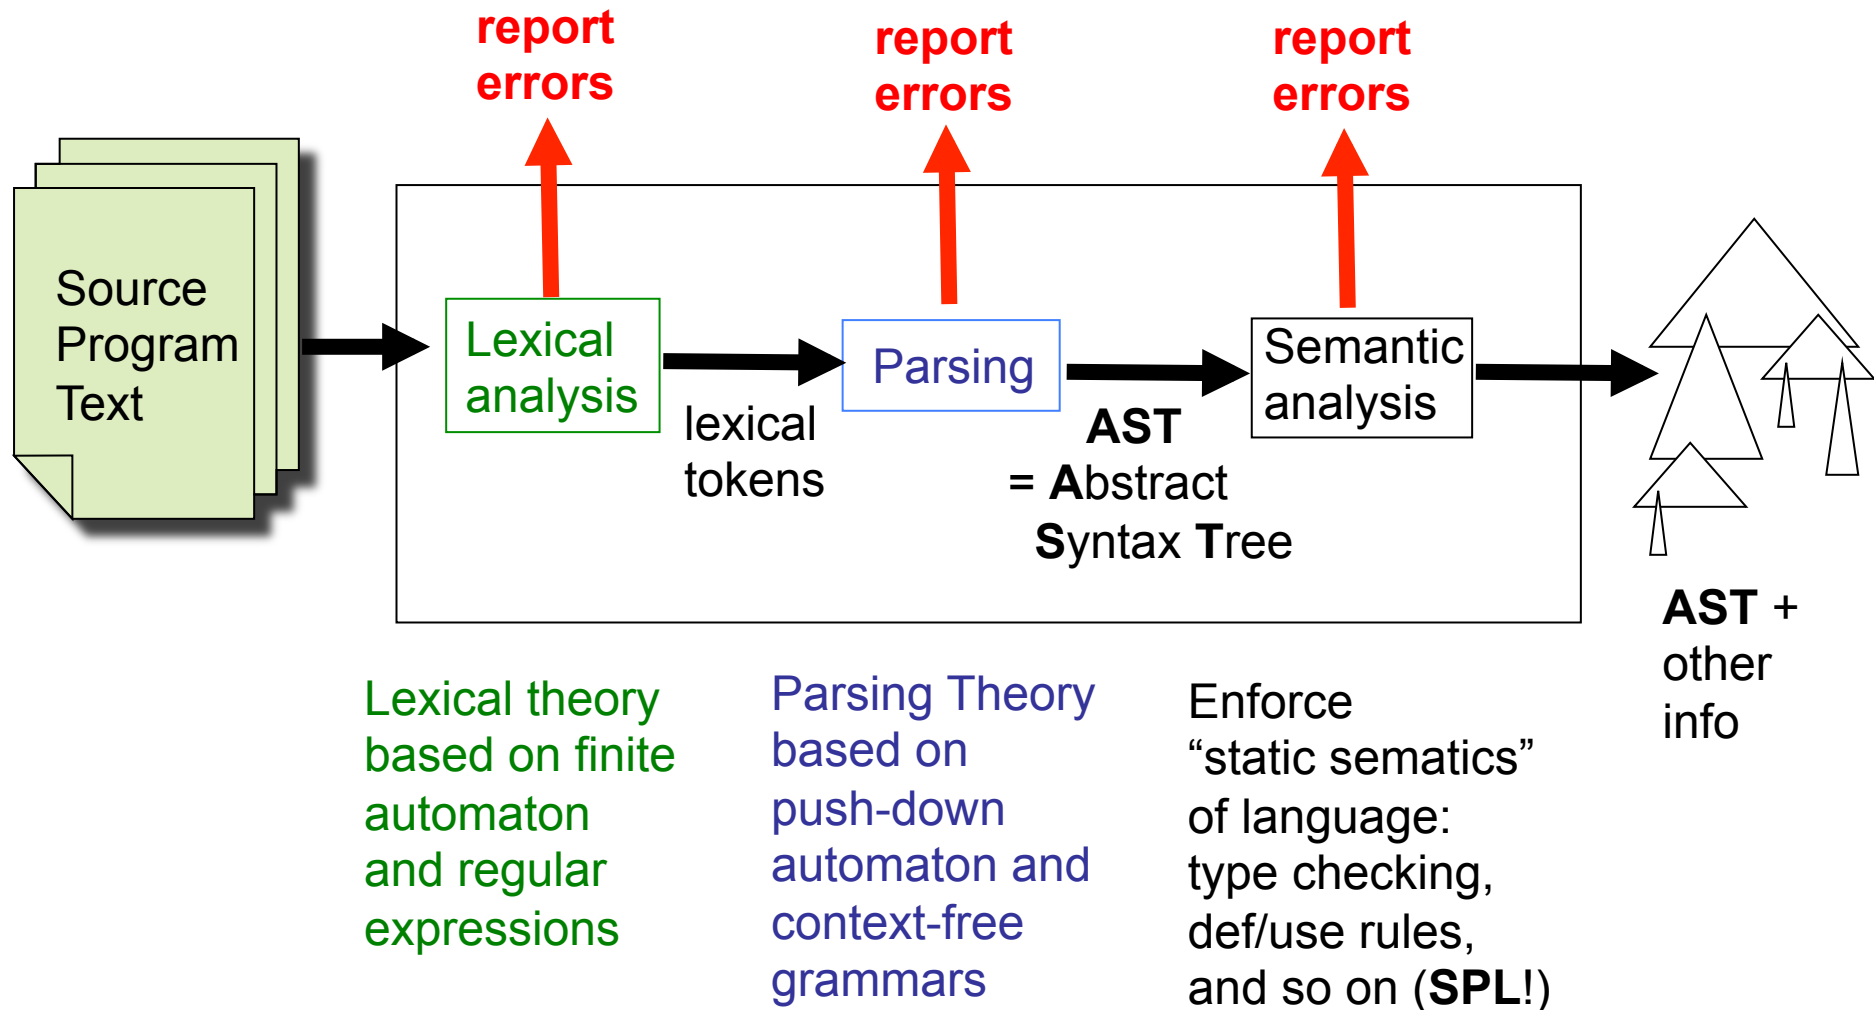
report errors

report errors

report errors

Source Program Text

Lexical analysis

lexical tokens

Parsing

AST = Abstract Syntax Tree

Semantic analysis

AST + other info

Lexical theory based on finite automaton and regular expressions

Parsing Theory based on push-down automaton and context-free grammars

Enforce “static sematics” of language: type checking, def/use rules, and so on (SPL!)